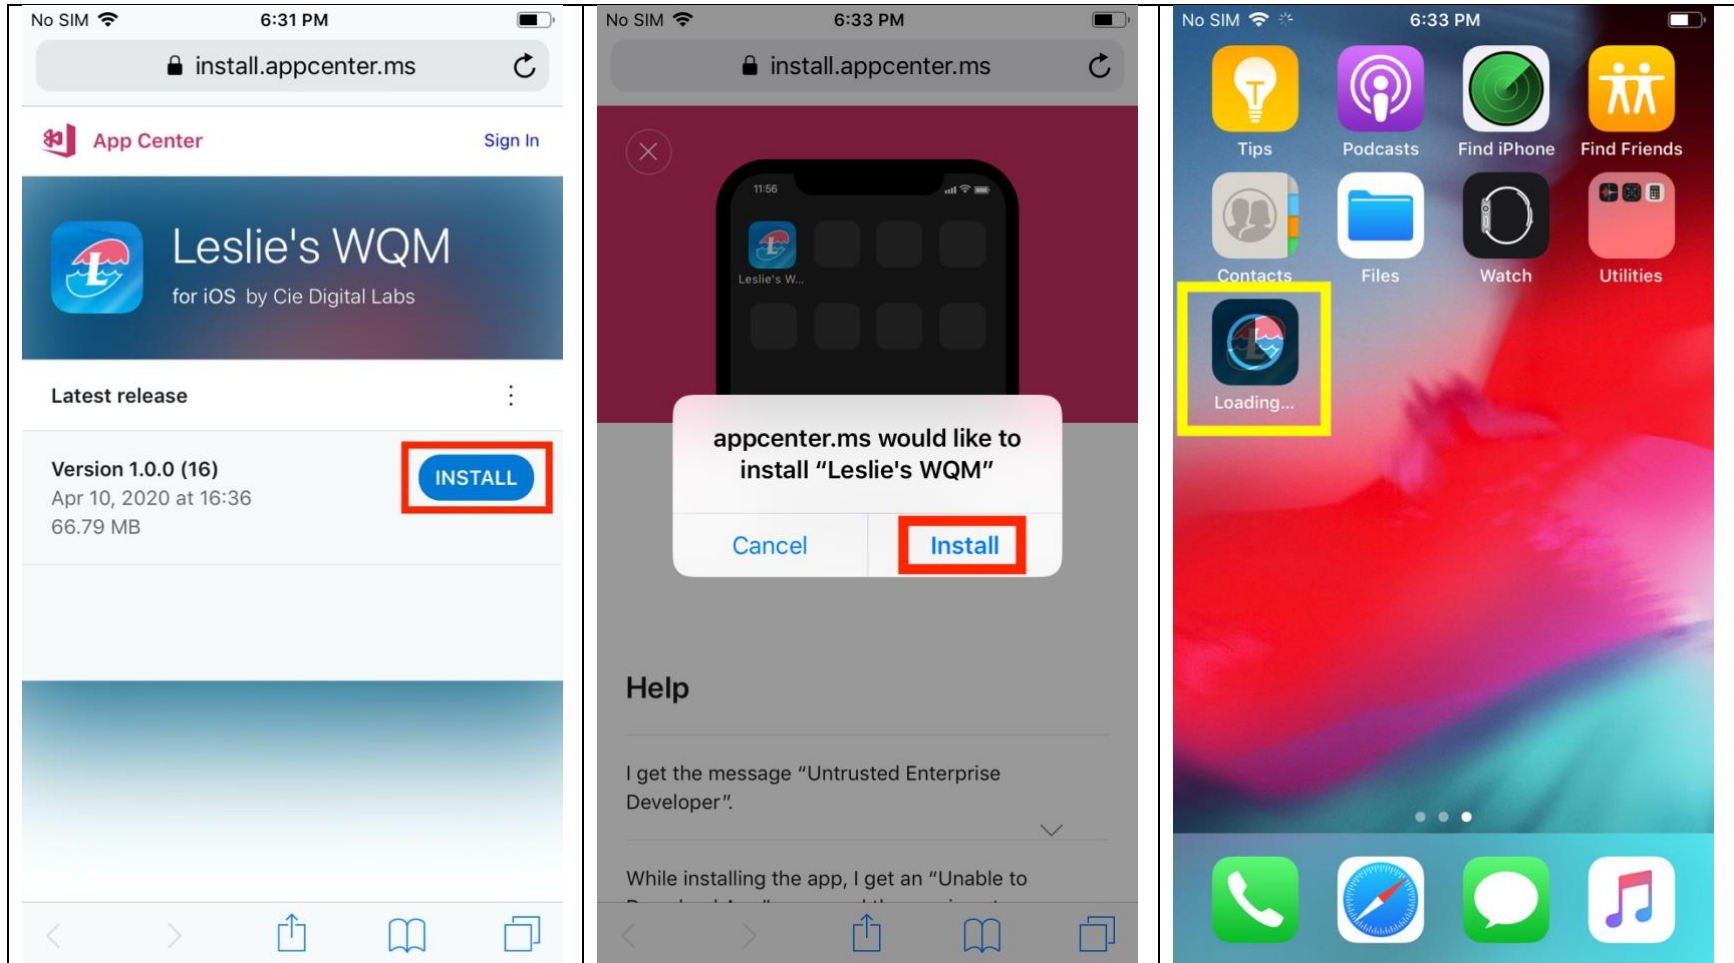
No SIM 6:31 PM

install.appcenter.ms

App Center Sign In

Leslie's WQM

for iOS by Cie Digital Labs

Latest release

Version 1.0.0 (16)
Apr 10, 2020 at 16:36
66.79 MB

INSTALL

No SIM 6:33 PM

install.appcenter.ms

11:56

Leslie's W...

appcenter.ms would like to install "Leslie's WQM"

Cancel Install

Help

I get the message "Untrusted Enterprise Developer".

While installing the app, I get an "Unable to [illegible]

No SIM 6:33 PM

Tips Podcasts Find iPhone Find Friends

Contacts Files Watch Utilities

Loading...